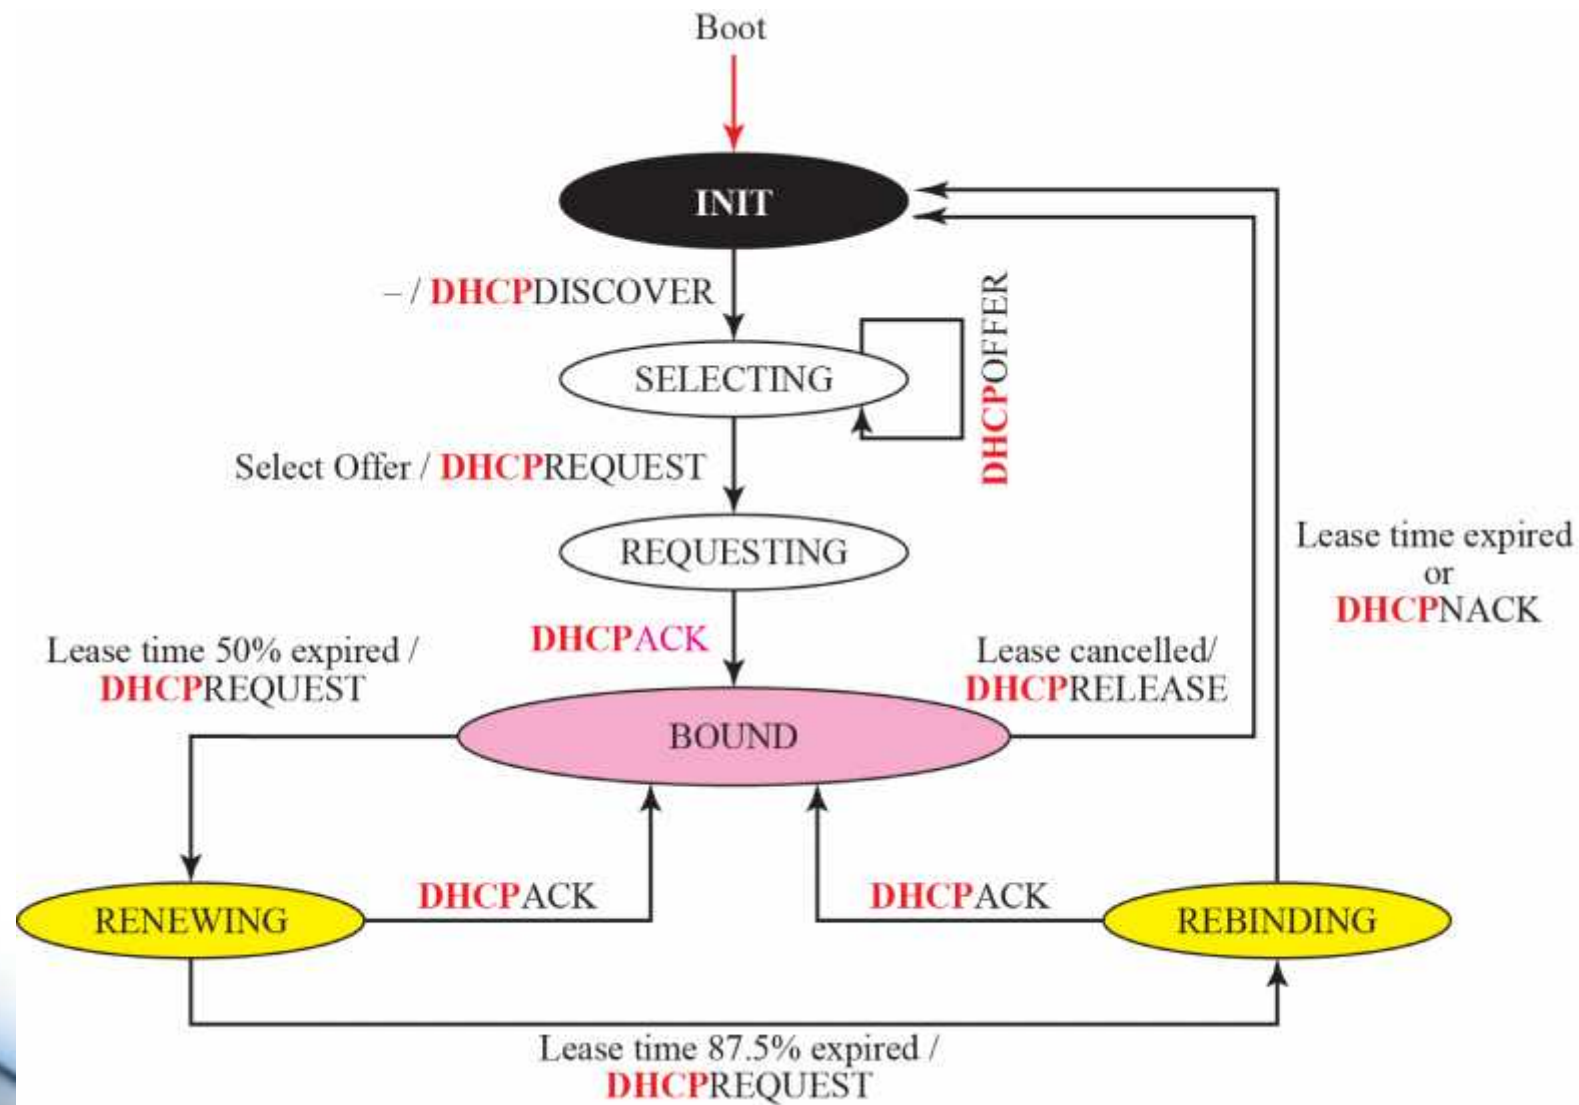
Boot

INIT

– / DHCPDISCOVER

SELECTING

DHCPOFFER

Select Offer / DHCPREQUEST

REQUESTING

Lease time expired or DHCPNACK

DHCPACK

Lease time 50% expired / DHCPREQUEST

Lease cancelled/ DHCPRELEASE

BOUND

RENEWING

DHCPACK

DHCPACK

REBINDING

Lease time 87.5% expired / DHCPREQUEST